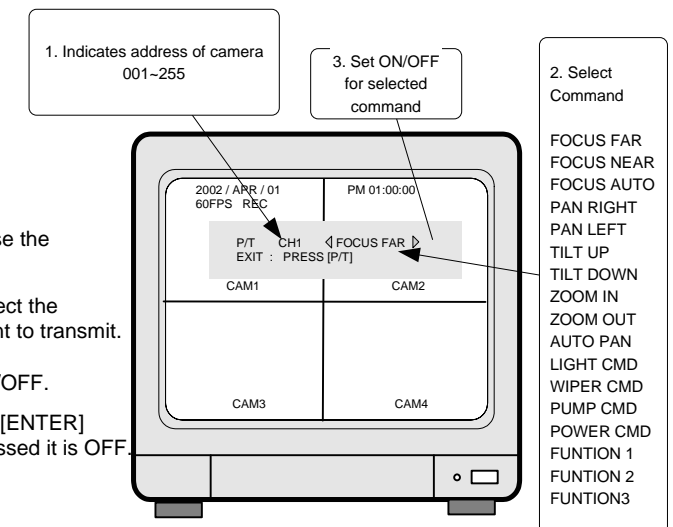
1. Indicates address of camera 001~255

3. Set ON/OFF for selected command

2. Select Command

FOCUS FAR
FOCUS NEAR
FOCUS AUTO
PAN RIGHT
PAN LEFT
TILT UP
TILT DOWN
ZOOM IN
ZOOM OUT
AUTO PAN
LIGHT CMD
WIPER CMD
PUMP CMD
POWER CMD
FUNTION 1
FUNTION 2
FUNTION3

2002 / APR / 01
60FPS REC

PM 01:00:00

P/T CH1 ◁ FOCUS FAR ▷
EXIT : PRESS [P/T]

CAM1

CAM2

CAM3

CAM4

se the

ect the
nt to transmit.

/OFF.

[ENTER]
ssed it is OFF.